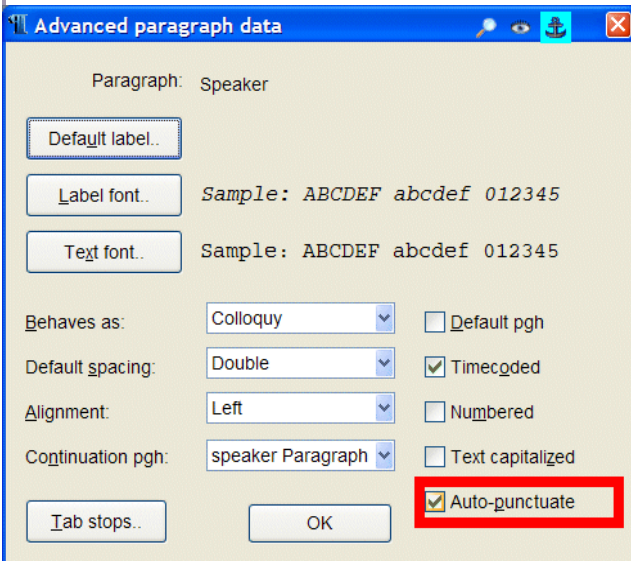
Advanced paragraph data

Paragraph: Speaker

Default label..

Label font.. Sample: ABCDEF abcdef 012345

Text font.. Sample: ABCDEF abcdef 012345

Behaves as: Colloquy
Default pgh

Default spacing: Double
Timecoded

Alignment: Left
Numbered

Continuation pgh: speaker Paragraph
Text capitalized

Auto-punctuate

Tab stops..

OK